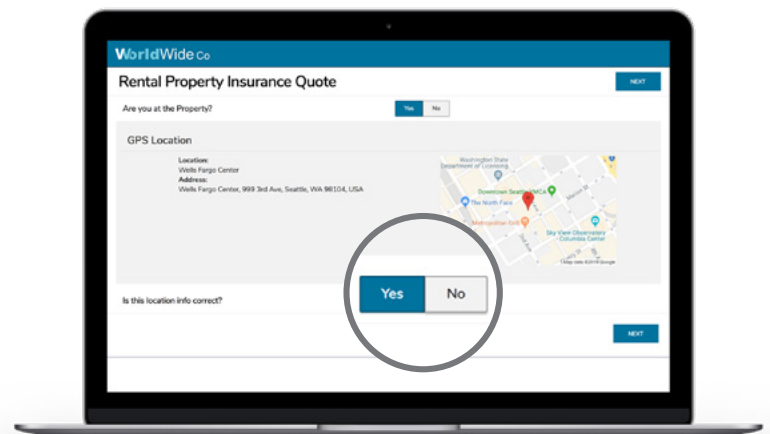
WorldWide Co

Rental Property Insurance Quote

NEXT

Are you at the Property?

Yes No

GPS Location

Location:
Wells Fargo Center
Address:
Wells Fargo Center, 999 3rd Ave, Seattle, WA 98104, USA

Washington State Department of Licensing
Downtown Seattle YMCA
The North Face
Metropolitan Grill
Sky View Observatory Columbia Center
Map data ©2019 Google

Is this location info correct?

Yes No

NEXT